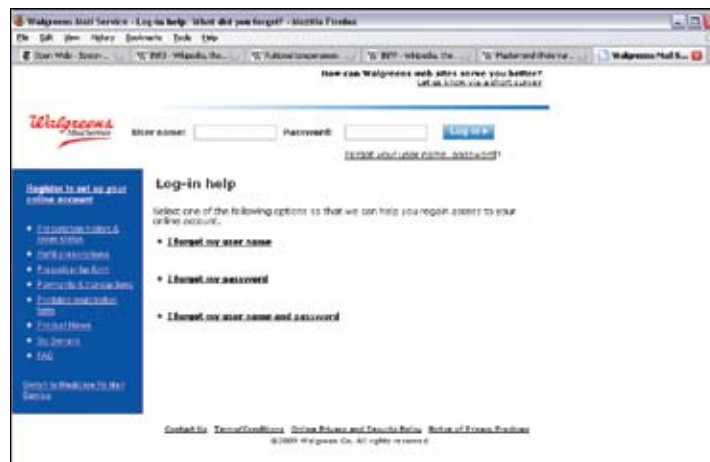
Walgreens Mail Service - Log-in help What did you forget? - Mozilla Firefox

File Edit View History Bookmarks Tools Help

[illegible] | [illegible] | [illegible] | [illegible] | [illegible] | Walgreens Mail S...

How can Walgreens web sites serve you better?
Let us know via a short survey

Walgreens
Mail Service

User name: Password: Log in ▸

Forgot your user name, password?

Register to set up your online account

• Prescription history & order status
• Refill prescriptions
• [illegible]
• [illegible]
• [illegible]
• Product News
• My Services
• FAQ

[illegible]

Log-in help

Select one of the following options so that we can help you regain access to your online account.

• I forgot my user name

• I forgot my password

• I forgot my user name and password

Contact Us Terms/Conditions Online Privacy and Security Policy Notice of Privacy Practices
©2009 Walgreen Co. All rights reserved.